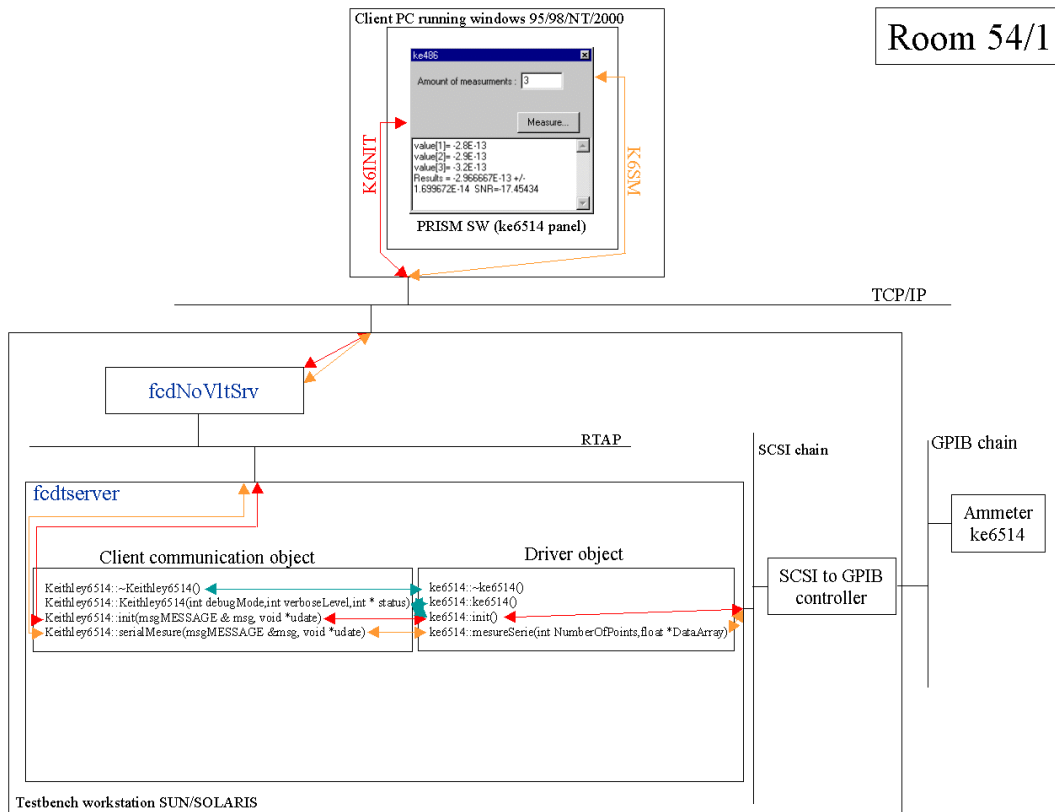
Client PC running windows 95/98/NT/2000

Room 54/1

ke486

Amount of measuments : 3

Measure...

value[1]= -2.8E-13
value[2]= -2.9E-13
value[3]= -3.2E-13
Results = -2.966667E-13 +/-
1.699672E-14 SNR=-17.45434

K6INIT

K6SM

PRISM SW (ke6514 panel)

TCP/IP

fcdNoVltSrv

RTAP

SCSI chain

GPIB chain

fcdtserver

Ammeter ke6514

Client communication object

Driver object

Keithley6514::~Keithley6514()
Keithley6514::Keithley6514(int debugMode,int verboseLevel,int * status)
Keithley6514::init(msgMESSAGE & msg, void *udate)
Keithley6514::serialMesure(msgMESSAGE &msg, void *udate)

ke6514::~ke6514()
ke6514::ke6514()
ke6514::init()
ke6514::mesureSerie(int NumberOfPoints,float *DataArray)

SCSI to GPIB controller

Testbench workstation SUN/SOLARIS